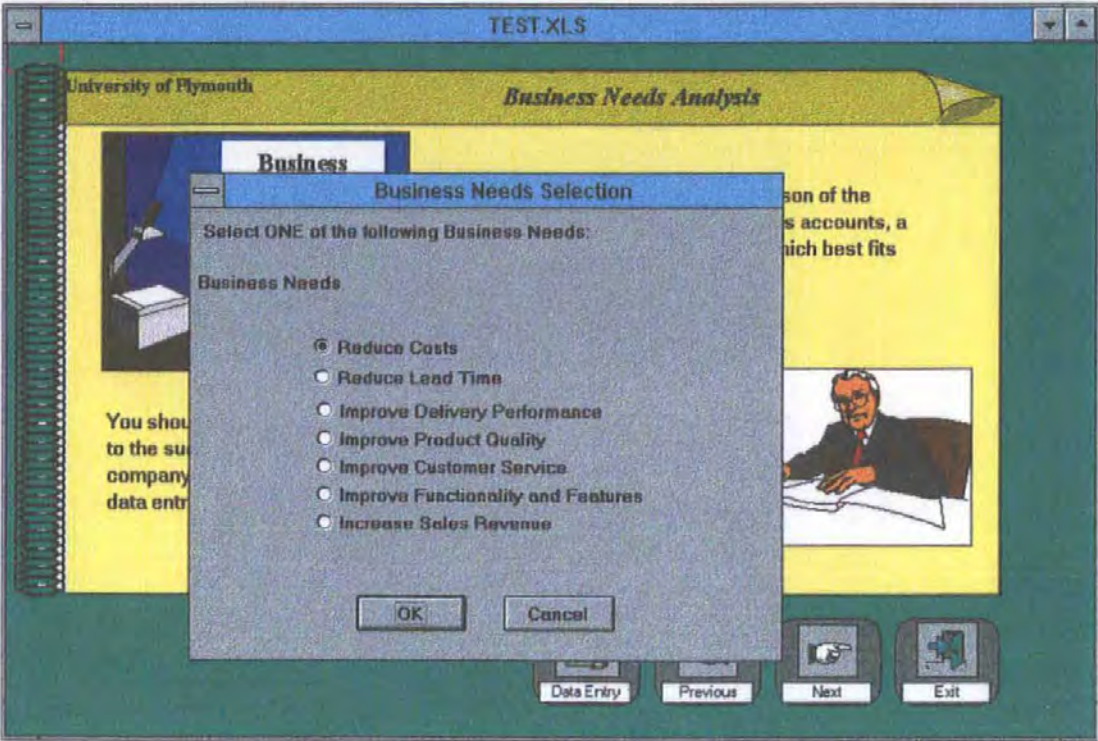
TEST.XLS

University of Plymouth

Business Needs Analysis

Business

son of the
s accounts, a
hich best fits

You shou
to the su
company
data entr

Business Needs Selection

Select ONE of the following Business Needs:

Business Needs

Reduce Costs
Reduce Lead Time
Improve Delivery Performance
Improve Product Quality
Improve Customer Service
Improve Functionality and Features
Increase Sales Revenue

OK
Cancel

Data Entry
Previous
Next
Exit